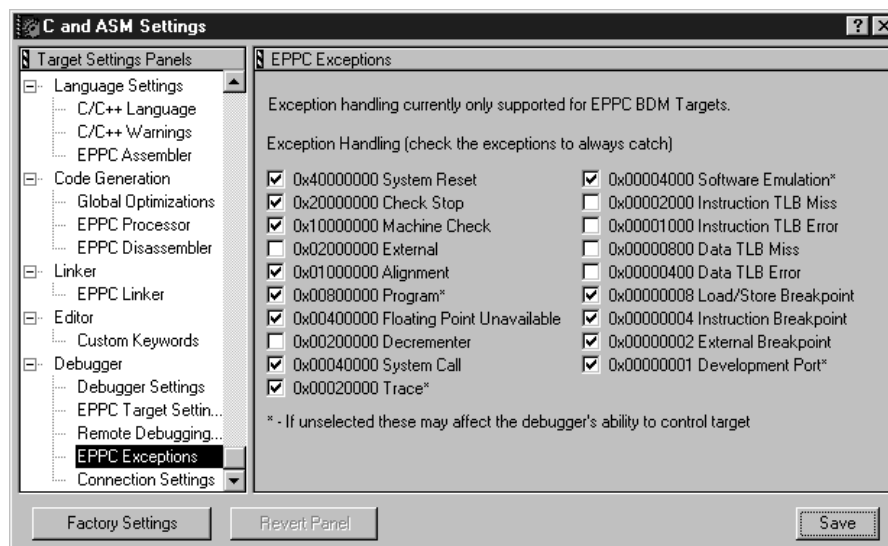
C and ASM Settings

? X

Target Settings Panels

Language Settings
C/C++ Language
C/C++ Warnings
EPPC Assembler
Code Generation
Global Optimizations
EPPC Processor
EPPC Disassembler
Linker
EPPC Linker
Editor
Custom Keywords
Debugger
Debugger Settings
EPPC Target Settin...
Remote Debugging...
EPPC Exceptions
Connection Settings

EPPC Exceptions

Exception handling currently only supported for EPPC BDM Targets.

Exception Handling (check the exceptions to always catch)

☑ 0x40000000 System Reset
☑ 0x20000000 Check Stop
☑ 0x10000000 Machine Check
☐ 0x02000000 External
☑ 0x01000000 Alignment
☑ 0x00800000 Program*
☑ 0x00400000 Floating Point Unavailable
☐ 0x00200000 Decrementer
☑ 0x00040000 System Call
☑ 0x00020000 Trace*

☑ 0x00004000 Software Emulation*
☐ 0x00002000 Instruction TLB Miss
☐ 0x00001000 Instruction TLB Error
☐ 0x00000800 Data TLB Miss
☐ 0x00000400 Data TLB Error
☑ 0x00000008 Load/Store Breakpoint
☑ 0x00000004 Instruction Breakpoint
☑ 0x00000002 External Breakpoint
☑ 0x00000001 Development Port*

* - If unselected these may affect the debugger's ability to control target

Factory Settings

Revert Panel

Save